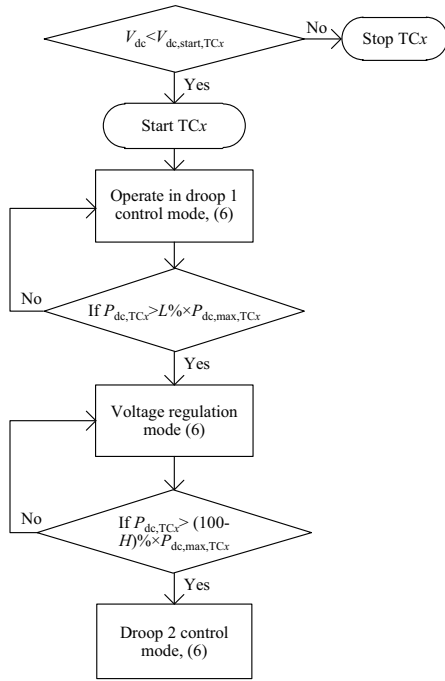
$V_{dc}$<$V_{dc,start,TCx}$

No

Stop TC$x$

Yes

Start TC$x$

Operate in droop 1 control mode, (6)

No

If $P_{dc,TCx}$>$L$%×$P_{dc,max,TCx}$

Yes

Voltage regulation mode (6)

No

If $P_{dc,TCx}$> (100-$H$)%×$P_{dc,max,TCx}$

Yes

Droop 2 control mode, (6)